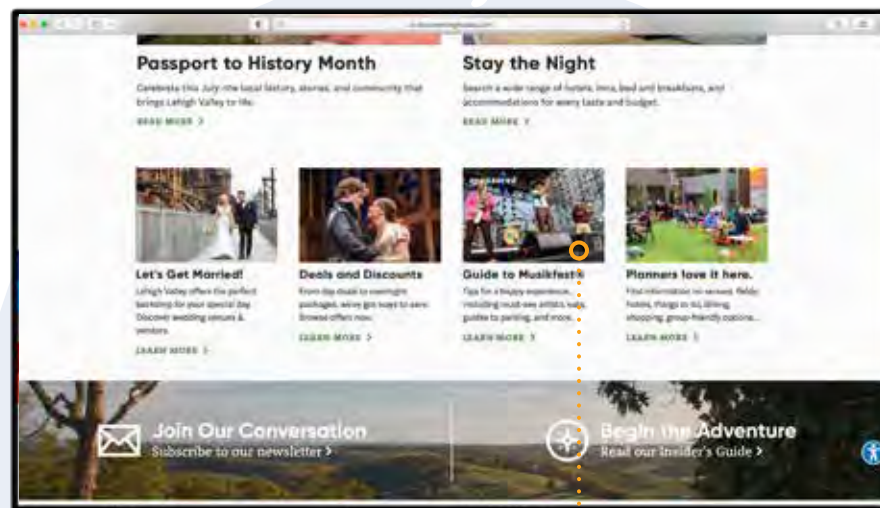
Passport to History Month

Celebrate this July the local history, stories, and community that brings Lehigh Valley to life.

READ MORE >

Stay the Night

Search a wide range of hotels, inns, bed and breakfasts, and accommodations for every taste and budget.

READ MORE >

Let's Get Married!

Lehigh Valley offers the perfect backdrop for your special day. Discover wedding venues & vendors.

LEARN MORE >

Deals and Discounts

From day deals to overnight packages, we've got ways to save. Browse offers now.

LEARN MORE >

Guide to Musikfest®

Tips for a happy experience, including must-see artists, bag guides to parking, and more.

LEARN MORE >

Planners love it here.

Find information on venues, fields, hotels, things to do, dining, shopping, group-friendly options...

LEARN MORE >

Join Our Conversation

Subscribe to our newsletter >

Begin the Adventure

Read our Insider's Guide >